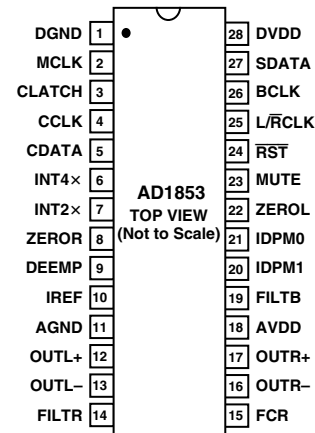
DGND 1
MCLK 2
CLATCH 3
CCLK 4
CDATA 5
INT4× 6
INT2× 7
ZEROR 8
DEEMP 9
IREF 10
AGND 11
OUTL+ 12
OUTL– 13
FILTR 14

AD1853
TOP VIEW
(Not to Scale)

28 DVDD
27 SDATA
26 BCLK
25 L/$\overline{R}$CLK
24 $\overline{RST}$
23 MUTE
22 ZEROL
21 IDPM0
20 IDPM1
19 FILTB
18 AVDD
17 OUTR+
16 OUTR–
15 FCR